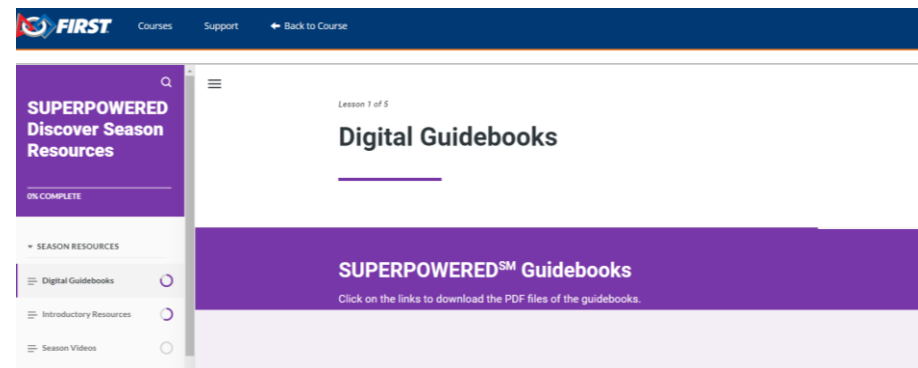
FIRST Courses Support Back to Course

SUPERPOWERED Discover Season Resources

0% COMPLETE

SEASON RESOURCES

Digital Guidebooks

Introductory Resources

Season Videos

Lesson 1 of 5

Digital Guidebooks

SUPERPOWERED$^{SM}$ Guidebooks

Click on the links to download the PDF files of the guidebooks.